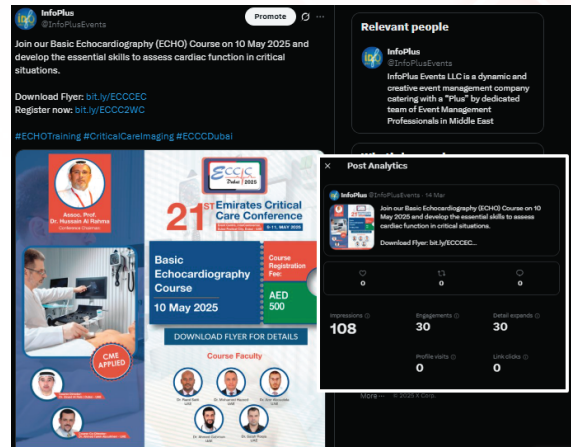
InfoPlus
@InfoPlusEvents

Promote

Join our Basic Echocardiography (ECHO) Course on 10 May 2025 and develop the essential skills to assess cardiac function in critical situations.

Download Flyer: bit.ly/ECCCEC
Register now: bit.ly/ECCC2WC

#ECHOTraining #CriticalCareImaging #ECCCDubai

Assoc. Prof. Dr. Hussain Al Rahma
Conference Chairman

ECCC Dubai 2025

21ST Emirates Critical Care Conference
8-11 MAY 2025

Basic Echocardiography Course
10 May 2025

Course Registration Fee:
AED 500

DOWNLOAD FLYER FOR DETAILS

CME APPLIED

Course Faculty

Relevant people

InfoPlus
@InfoPlusEvents
InfoPlus Events LLC is a dynamic and creative event management company catering with a "Plus" by dedicated team of Event Management Professionals in Middle East

Post Analytics

InfoPlus @InfoPlusEvents · 14 Mar
Join our Basic Echocardiography (ECHO) Course on 10 May 2025 and develop the essential skills to assess cardiac function in critical situations.
Download Flyer: bit.ly/ECCCEC...

0
0
0

Impressions
108
Engagements
30
Detail expands
30
Profile visits
0
Link clicks
0

© 2025 X Corp.